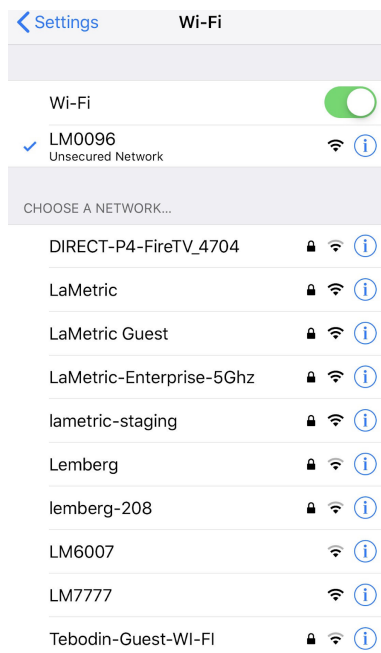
Settings
Wi-Fi

Wi-Fi

LM0096
Unsecured Network

CHOOSE A NETWORK...

DIRECT-P4-FireTV_4704

LaMetric

LaMetric Guest

LaMetric-Enterprise-5Ghz

lametric-staging

Lemberg

lemberg-208

LM6007

LM7777

Tebodin-Guest-WI-FI